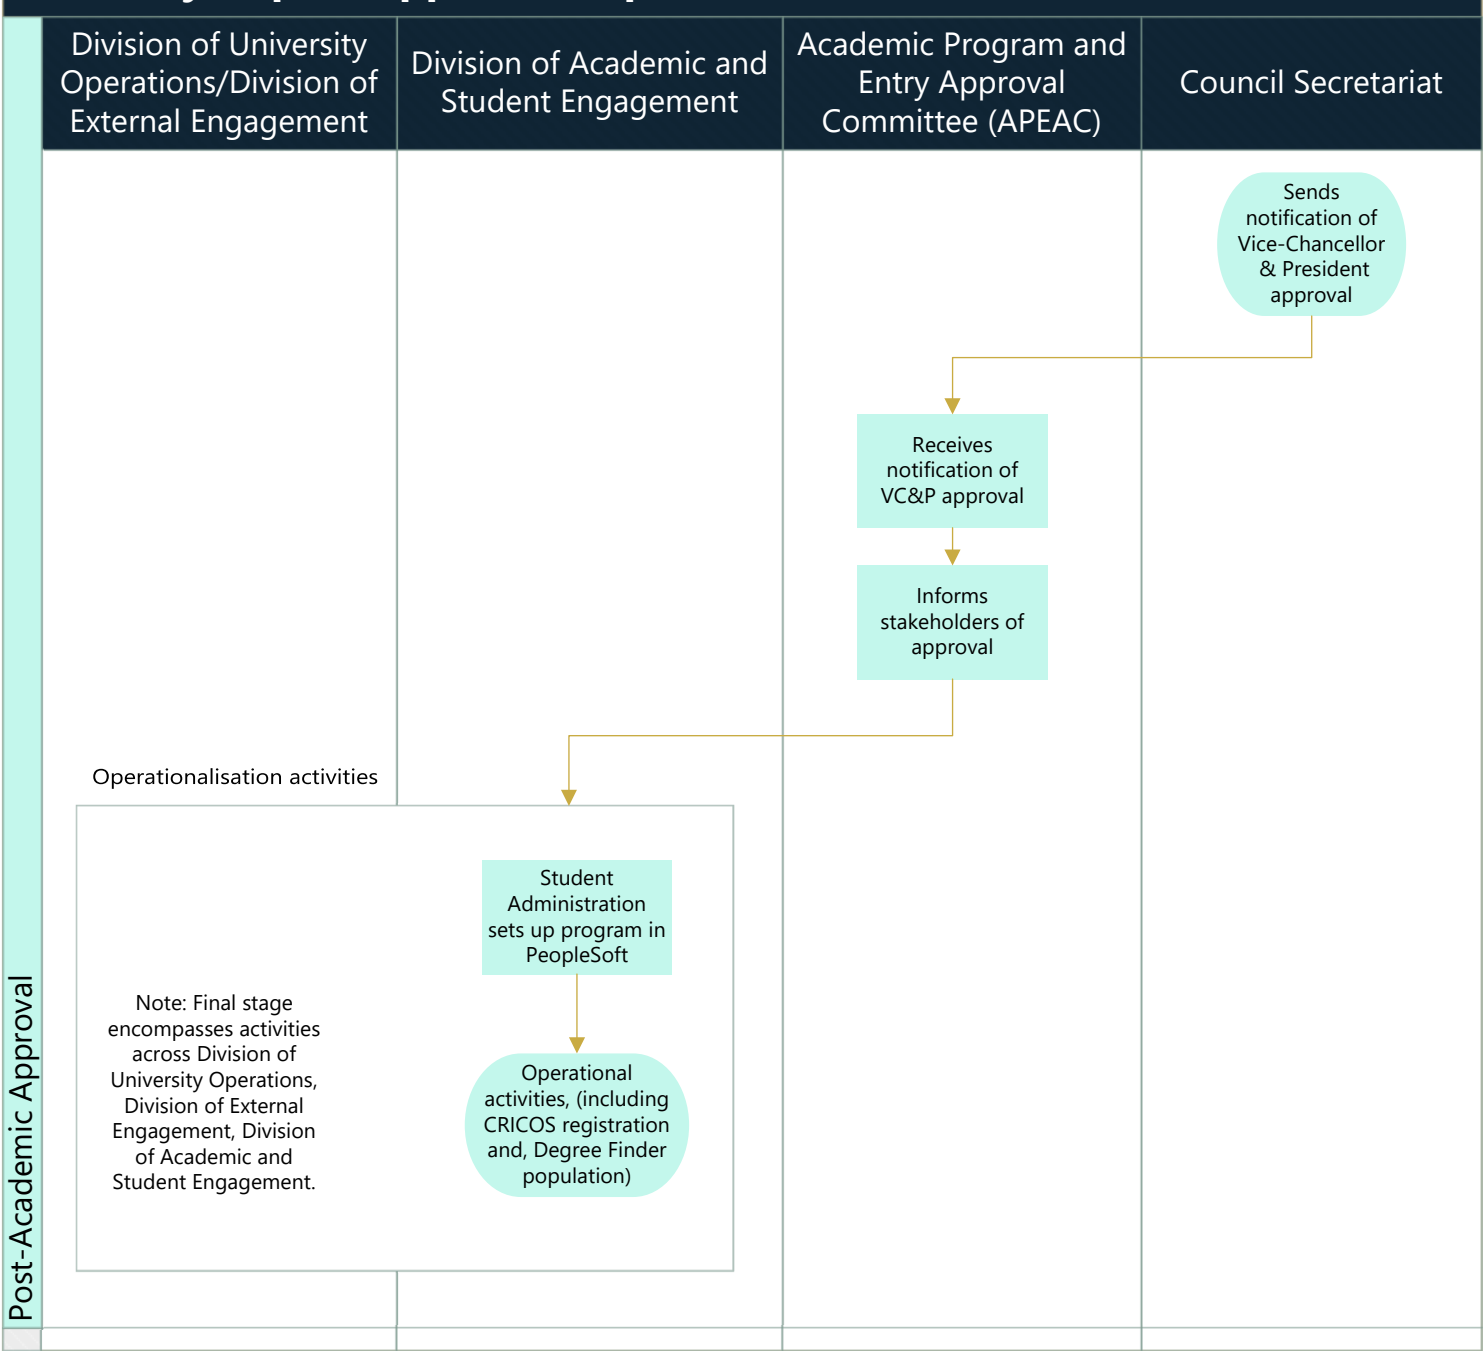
Division of University Operations/Division of External Engagement

Division of Academic and Student Engagement

Academic Program and Entry Approval Committee (APEAC)

Council Secretariat

Post-Academic Approval

Sends notification of Vice-Chancellor & President approval

Receives notification of VC&P approval

Informs stakeholders of approval

Operationalisation activities

Student Administration sets up program in PeopleSoft

Note: Final stage encompasses activities across Division of University Operations, Division of External Engagement, Division of Academic and Student Engagement.

Operational activities, (including CRICOS registration and, Degree Finder population)